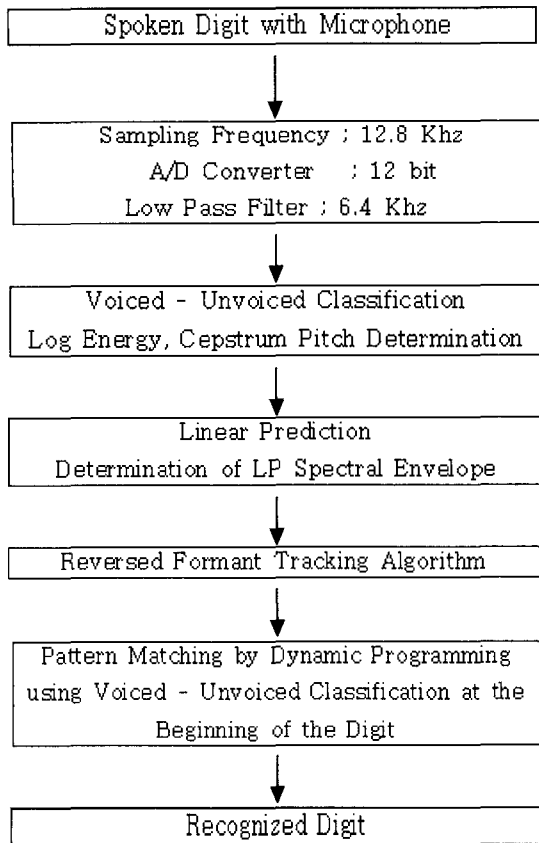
Spoken Digit with Microphone

Sampling Frequency ; 12.8 Khz
A/D Converter ; 12 bit
Low Pass Filter ; 6.4 Khz

Voiced - Unvoiced Classification
Log Energy, Cepstrum Pitch Determination

Linear Prediction
Determination of LP Spectral Envelope

Reversed Formant Tracking Algorithm

Pattern Matching by Dynamic Programming using Voiced - Unvoiced Classification at the Beginning of the Digit

Recognized Digit